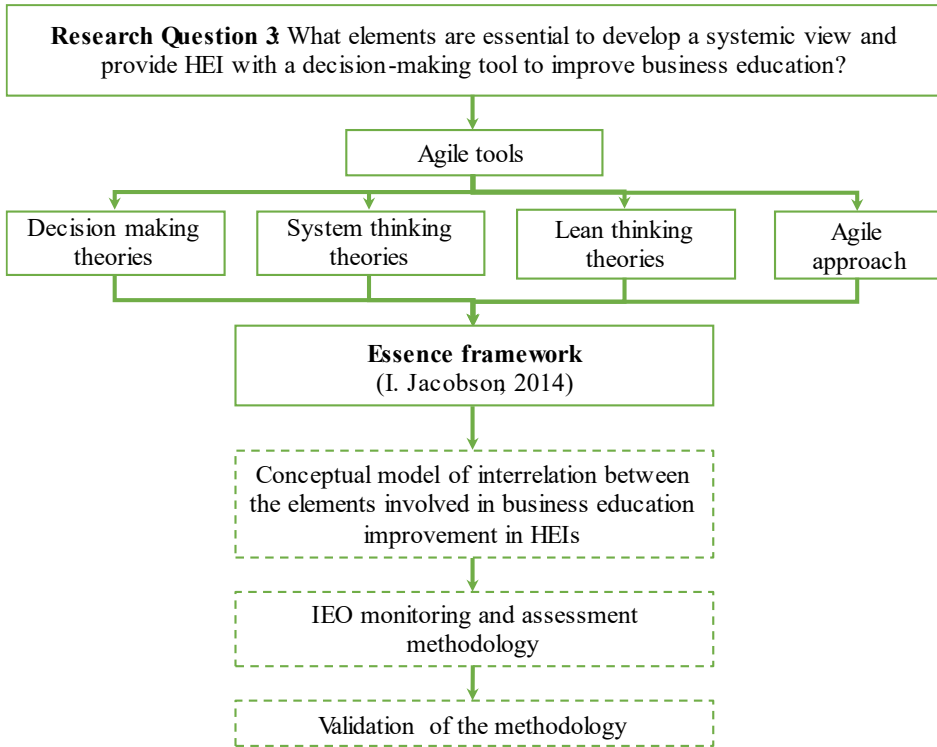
**Research Question 3**: What elements are essential to develop a systemic view and provide HEI with a decision-making tool to improve business education?

Agile tools

Decision making theories

System thinking theories

Lean thinking theories

Agile approach

**Essence framework**
(I. Jacobson, 2014)

Conceptual model of interrelation between the elements involved in business education improvement in HEIs

IEO monitoring and assessment methodology

Validation of the methodology